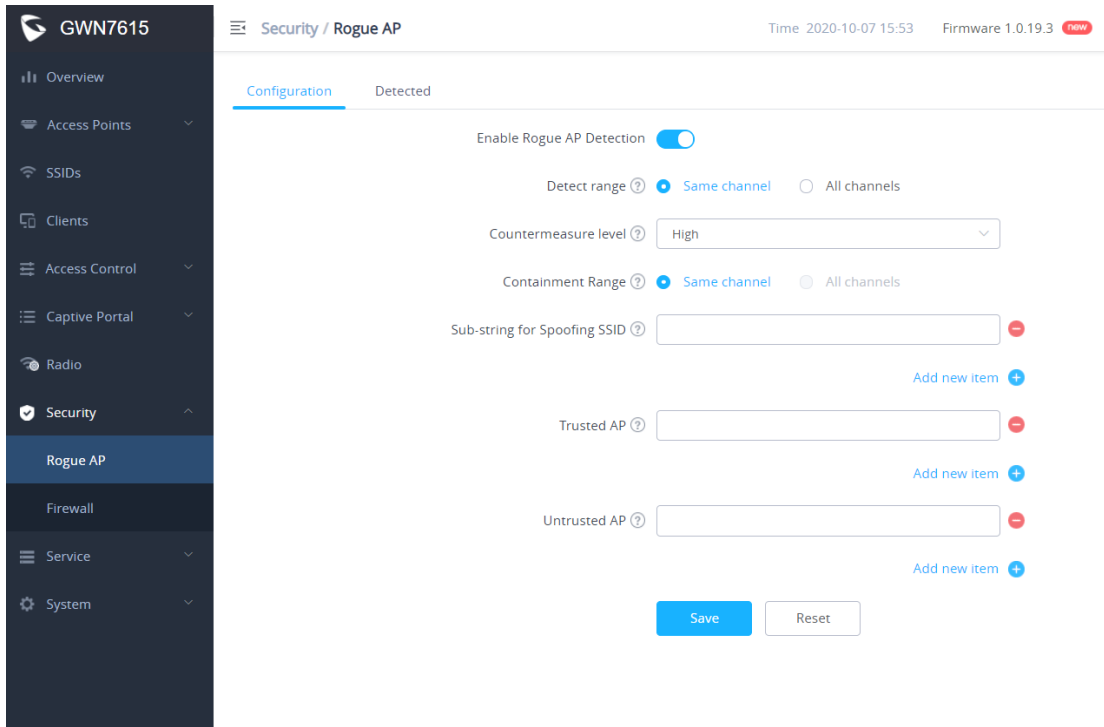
GWN7615

Overview
Access Points
SSIDs
Clients
Access Control
Captive Portal
Radio
Security
Rogue AP
Firewall
Service
System

Security / Rogue AP

Time 2020-10-07 15:53 Firmware 1.0.19.3 new

Configuration Detected

Enable Rogue AP Detection

Detect range Same channel All channels

Countermeasure level High

Containment Range Same channel All channels

Sub-string for Spoofing SSID

Add new item

Trusted AP

Add new item

Untrusted AP

Add new item

Save Reset